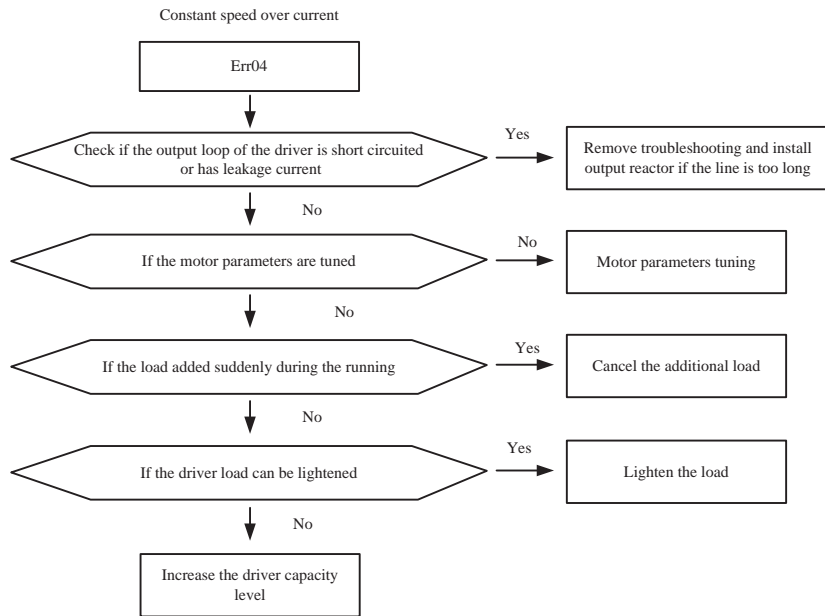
Constant speed over current

Err04

Check if the output loop of the driver is short circuited or has leakage current

Yes

Remove troubleshooting and install output reactor if the line is too long

No

If the motor parameters are tuned

No

Motor parameters tuning

No

If the load added suddenly during the running

Yes

Cancel the additional load

No

If the driver load can be lightened

Yes

Lighten the load

No

Increase the driver capacity level